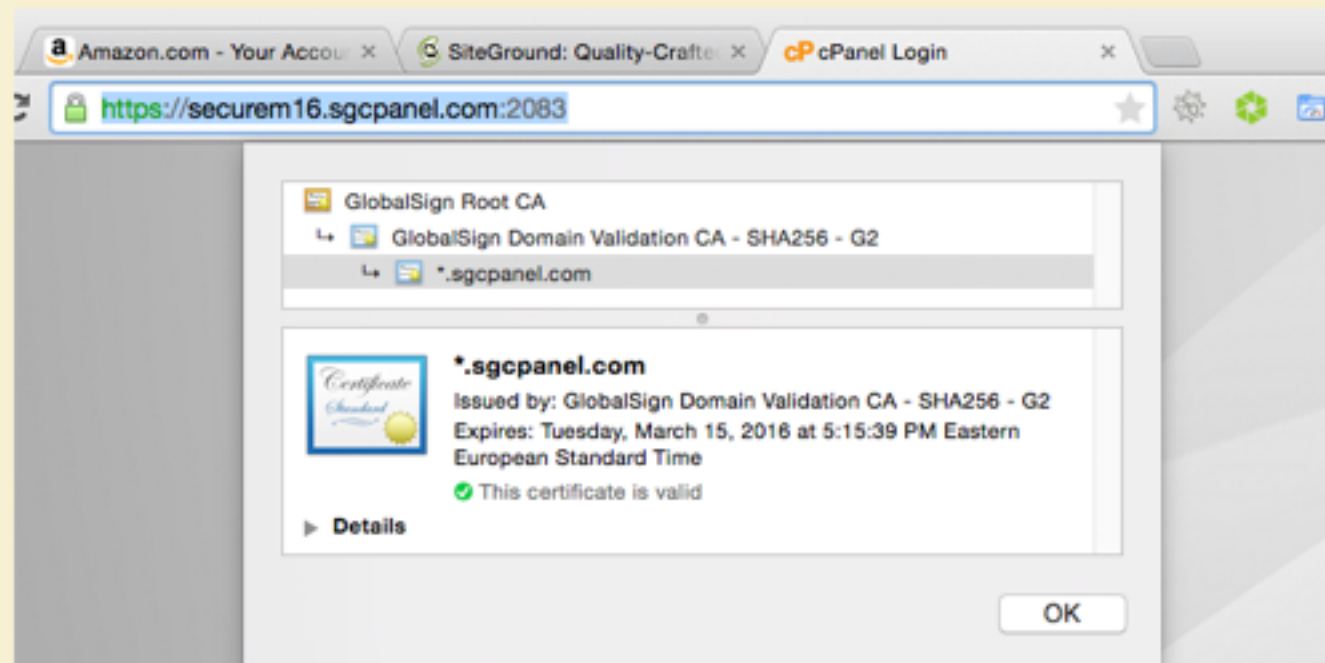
Amazon.com - Your Accou ×
SiteGround: Quality-Crafte ×
cP cPanel Login ×

https://securem16.sgcpanel.com:2083

GlobalSign Root CA
GlobalSign Domain Validation CA - SHA256 - G2
*.sgcpanel.com

Certificate Standard

*.sgcpanel.com
Issued by: GlobalSign Domain Validation CA - SHA256 - G2
Expires: Tuesday, March 15, 2016 at 5:15:39 PM Eastern European Standard Time
This certificate is valid

Details

OK